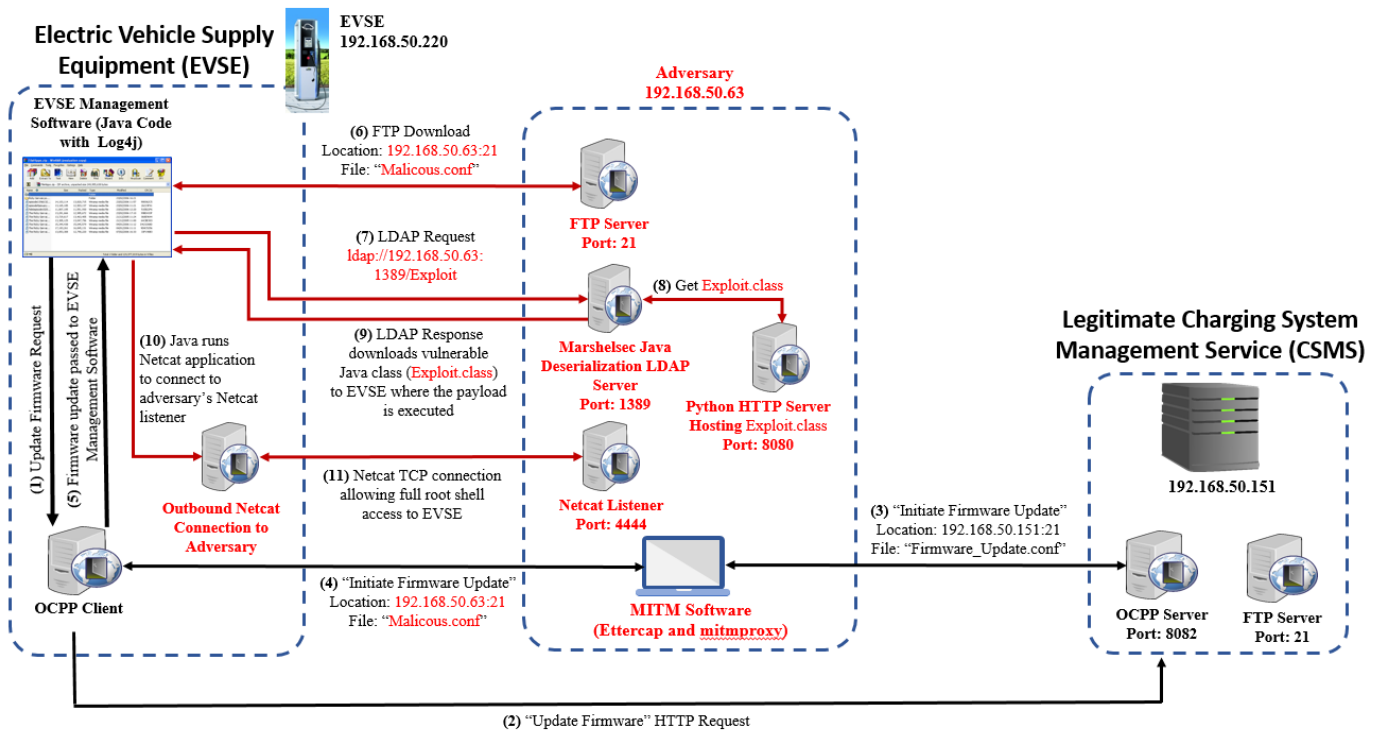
Electric Vehicle Supply Equipment (EVSE)

EVSE
192.168.50.220

EVSE Management Software (Java Code with Log4j)

(1) Update Firmware Request

(5) Firmware update passed to EVSE Management Software

(10) Java runs Netcat application to connect to adversary's Netcat listener

Outbound Netcat Connection to Adversary

OCPP Client

(6) FTP Download
Location: 192.168.50.63:21
File: "Malicous.conf"

(7) LDAP Request
ldap://192.168.50.63:1389/Exploit

(9) LDAP Response downloads vulnerable Java class (Exploit.class) to EVSE where the payload is executed

(11) Netcat TCP connection allowing full root shell access to EVSE

(4) "Initiate Firmware Update"
Location: 192.168.50.63:21
File: "Malicous.conf"

Adversary
192.168.50.63

FTP Server
Port: 21

(8) Get Exploit.class

Marshelsec Java Deserialization LDAP Server
Port: 1389

Python HTTP Server Hosting Exploit.class
Port: 8080

Netcat Listener
Port: 4444

MITM Software
(Ettercap and mitmproxy)

Legitimate Charging System Management Service (CSMS)

192.168.50.151

(3) "Initiate Firmware Update"
Location: 192.168.50.151:21
File: "Firmware_Update.conf"

OCPP Server
Port: 8082

FTP Server
Port: 21

(2) "Update Firmware" HTTP Request